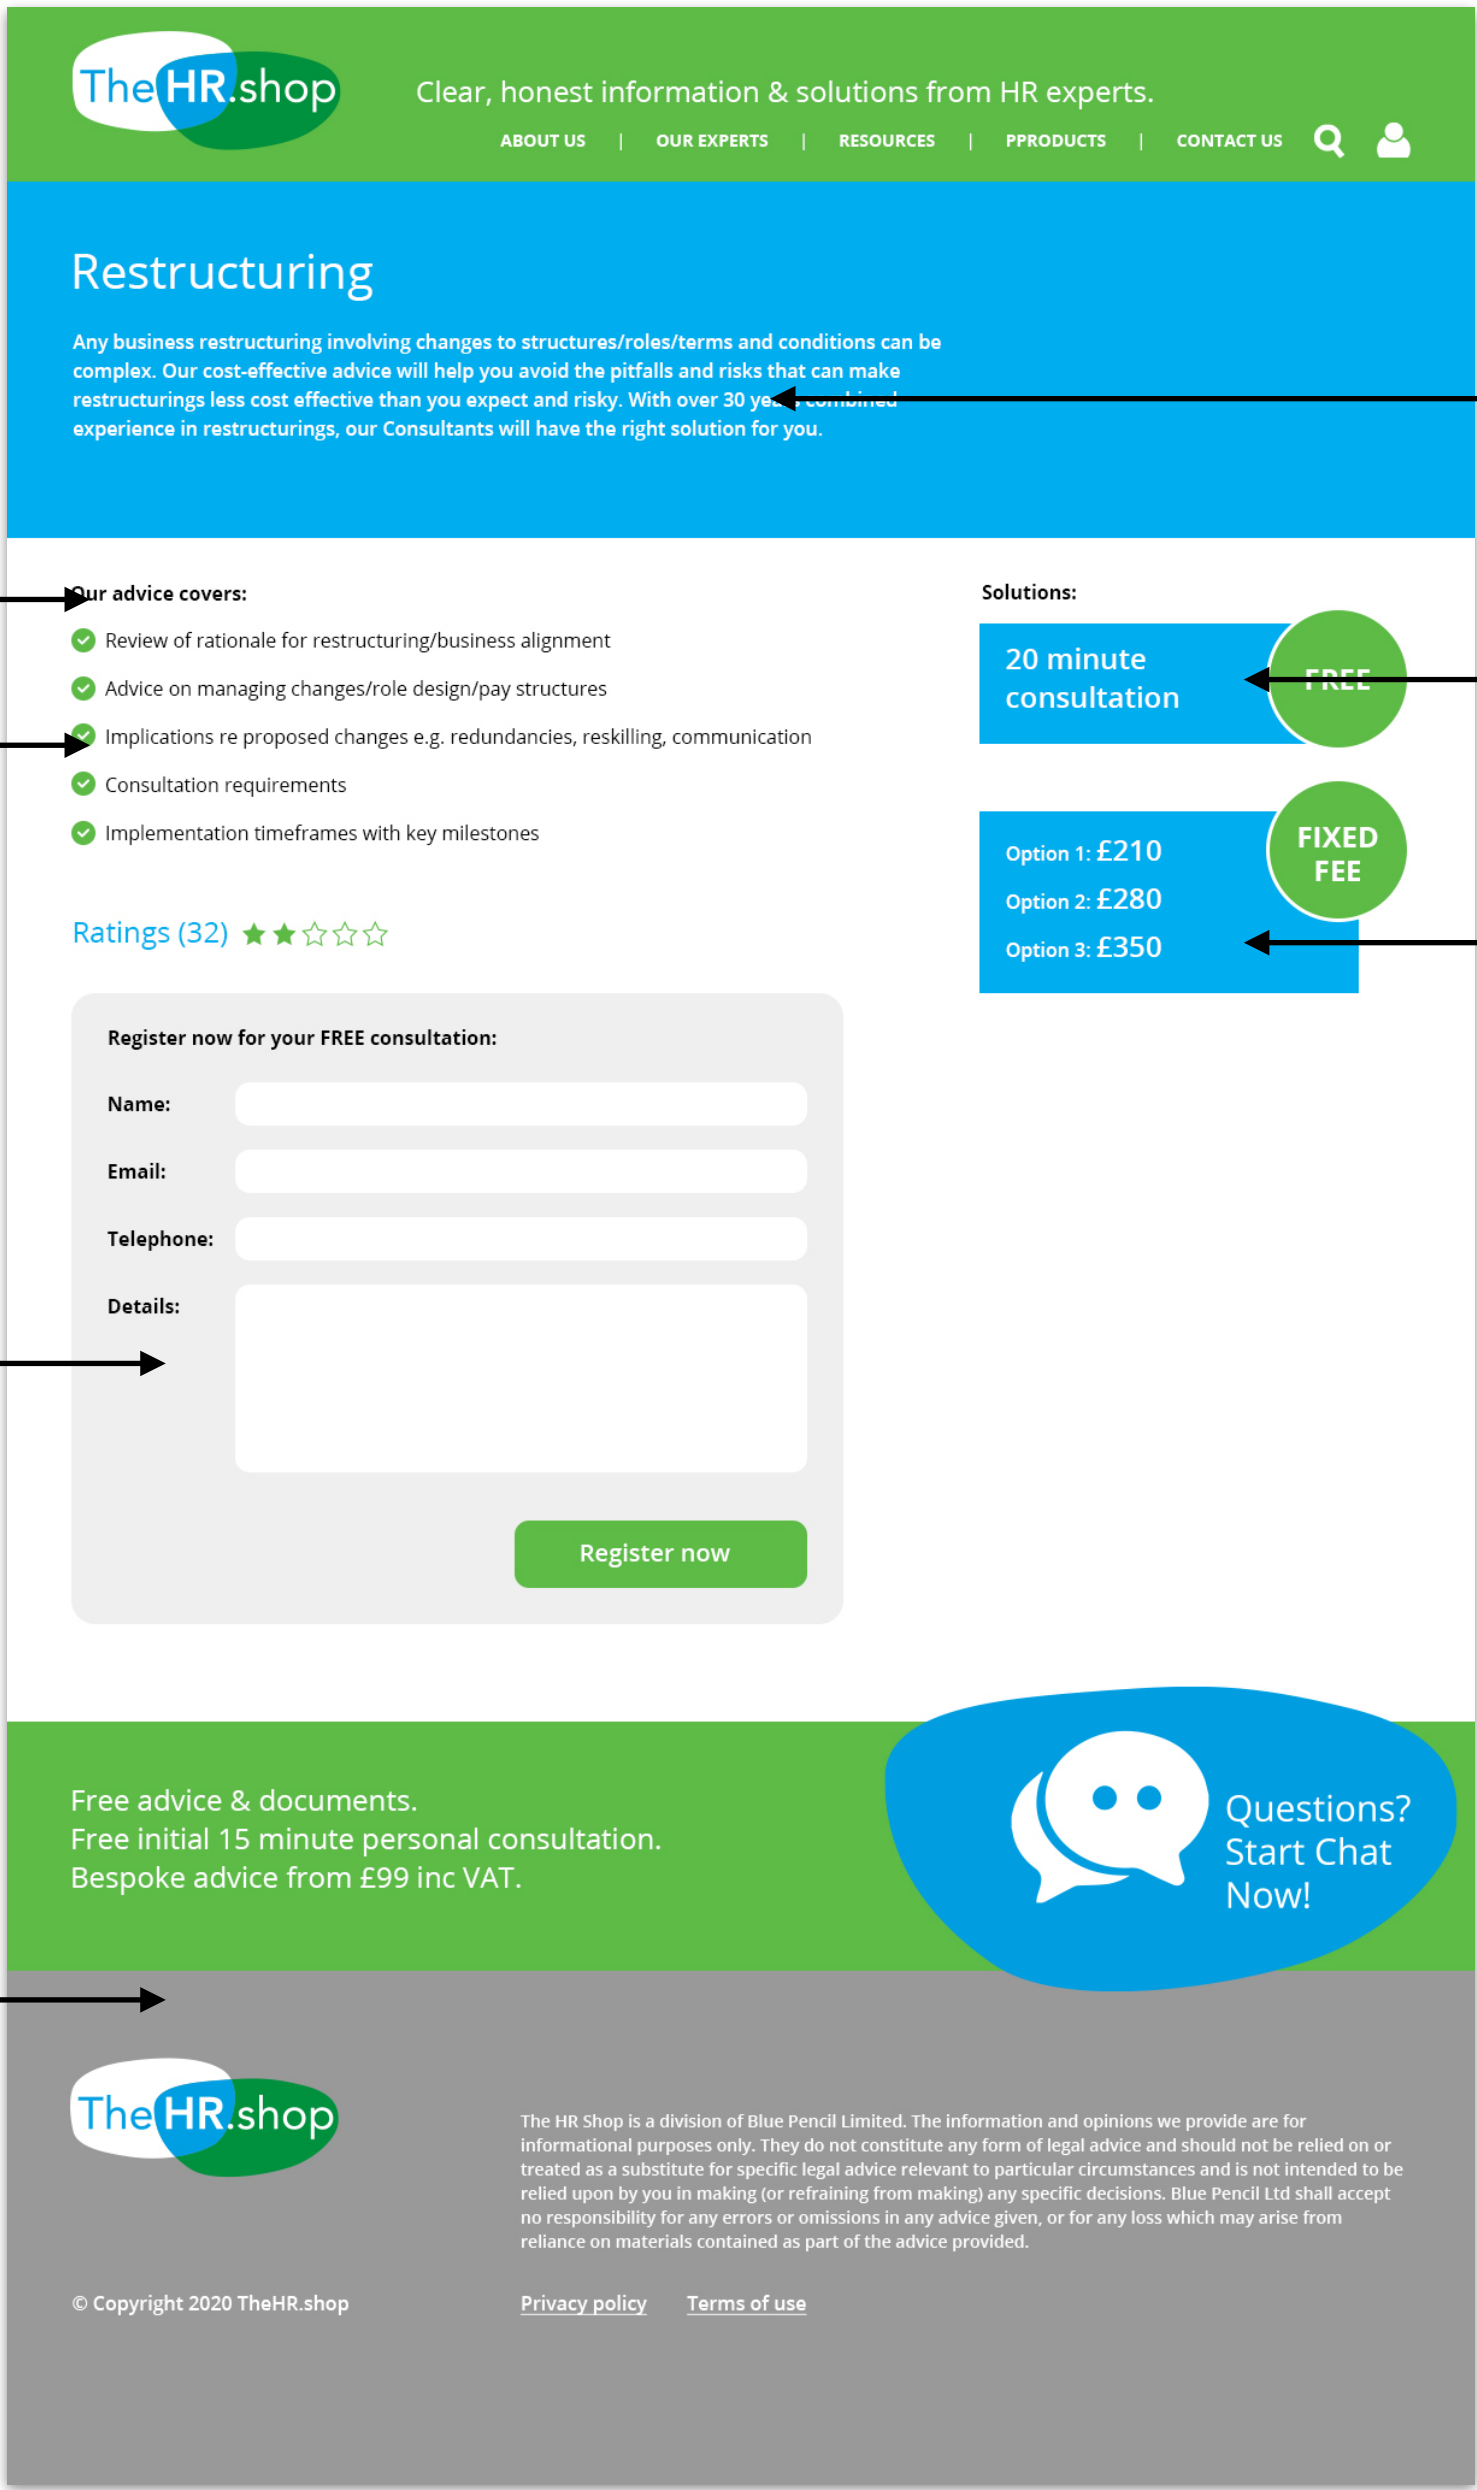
TheHR.shop

Clear, honest information & solutions from HR experts.

ABOUT US | OUR EXPERTS | RESOURCES | PPRODUCTS | CONTACT US

Restructuring

Any business restructuring involving changes to structures/roles/terms and conditions can be complex. Our cost-effective advice will help you avoid the pitfalls and risks that can make restructurings less cost effective than you expect and risky. With over 30 ye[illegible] combined experience in restructurings, our Consultants will have the right solution for you.

Our advice covers:

Review of rationale for restructuring/business alignment

Advice on managing changes/role design/pay structures

Implications re proposed changes e.g. redundancies, reskilling, communication

Consultation requirements

Implementation timeframes with key milestones

Ratings (32)

Register now for your FREE consultation:

Name:

Email:

Telephone:

Details:

Register now

Solutions:

20 minute consultation

FREE

Option 1: £210

Option 2: £280

Option 3: £350

FIXED FEE

Free advice & documents.
Free initial 15 minute personal consultation.
Bespoke advice from £99 inc VAT.

Questions? Start Chat Now!

TheHR.shop

The HR Shop is a division of Blue Pencil Limited. The information and opinions we provide are for informational purposes only. They do not constitute any form of legal advice and should not be relied on or treated as a substitute for specific legal advice relevant to particular circumstances and is not intended to be relied upon by you in making (or refraining from making) any specific decisions. Blue Pencil Ltd shall accept no responsibility for any errors or omissions in any advice given, or for any loss which may arise from reliance on materials contained as part of the advice provided.

© Copyright 2020 TheHR.shop

Privacy policy Terms of use